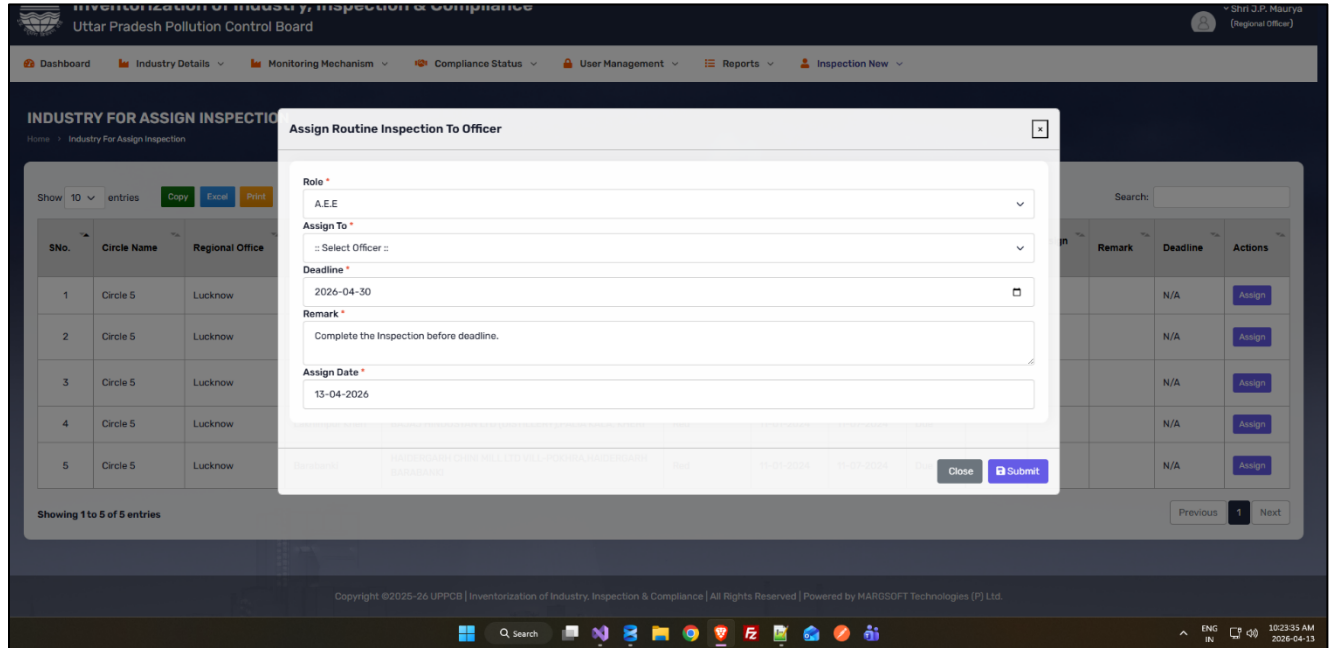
Inventorization of Industry, Inspection & Compliance
Uttar Pradesh Pollution Control Board

Shri J.P. Maurya
(Regional Officer)

Dashboard | Industry Details | Monitoring Mechanism | Compliance Status | User Management | Reports | Inspection New

INDUSTRY FOR ASSIGN INSPECTION
Home > Industry For Assign Inspection

Show 10 entries | Copy | Excel | Print | Search:

| SNo. | Circle Name | Regional Office | Remark | Deadline | Actions |
|---|---|---|---|---|---|
| 1 | Circle 5 | Lucknow | | N/A | Assign |
| 2 | Circle 5 | Lucknow | | N/A | Assign |
| 3 | Circle 5 | Lucknow | | N/A | Assign |
| 4 | Circle 5 | Lucknow | | N/A | Assign |
| 5 | Circle 5 | Lucknow | | N/A | Assign |

Showing 1 to 5 of 5 entries
Previous 1 Next

Assign Routine Inspection To Officer ×

Role *
A.E.E
Assign To *
:: Select Officer ::
Deadline *
2026-04-30
Remark *
Complete the Inspection before deadline.
Assign Date *
13-04-2026

Close | Submit

Copyright ©2025-26 UPPCB | Inventorization of Industry, Inspection & Compliance | All Rights Reserved | Powered by MARGSOFT Technologies (P) Ltd.

Search
ENG IN
10:23:35 AM
2026-04-13